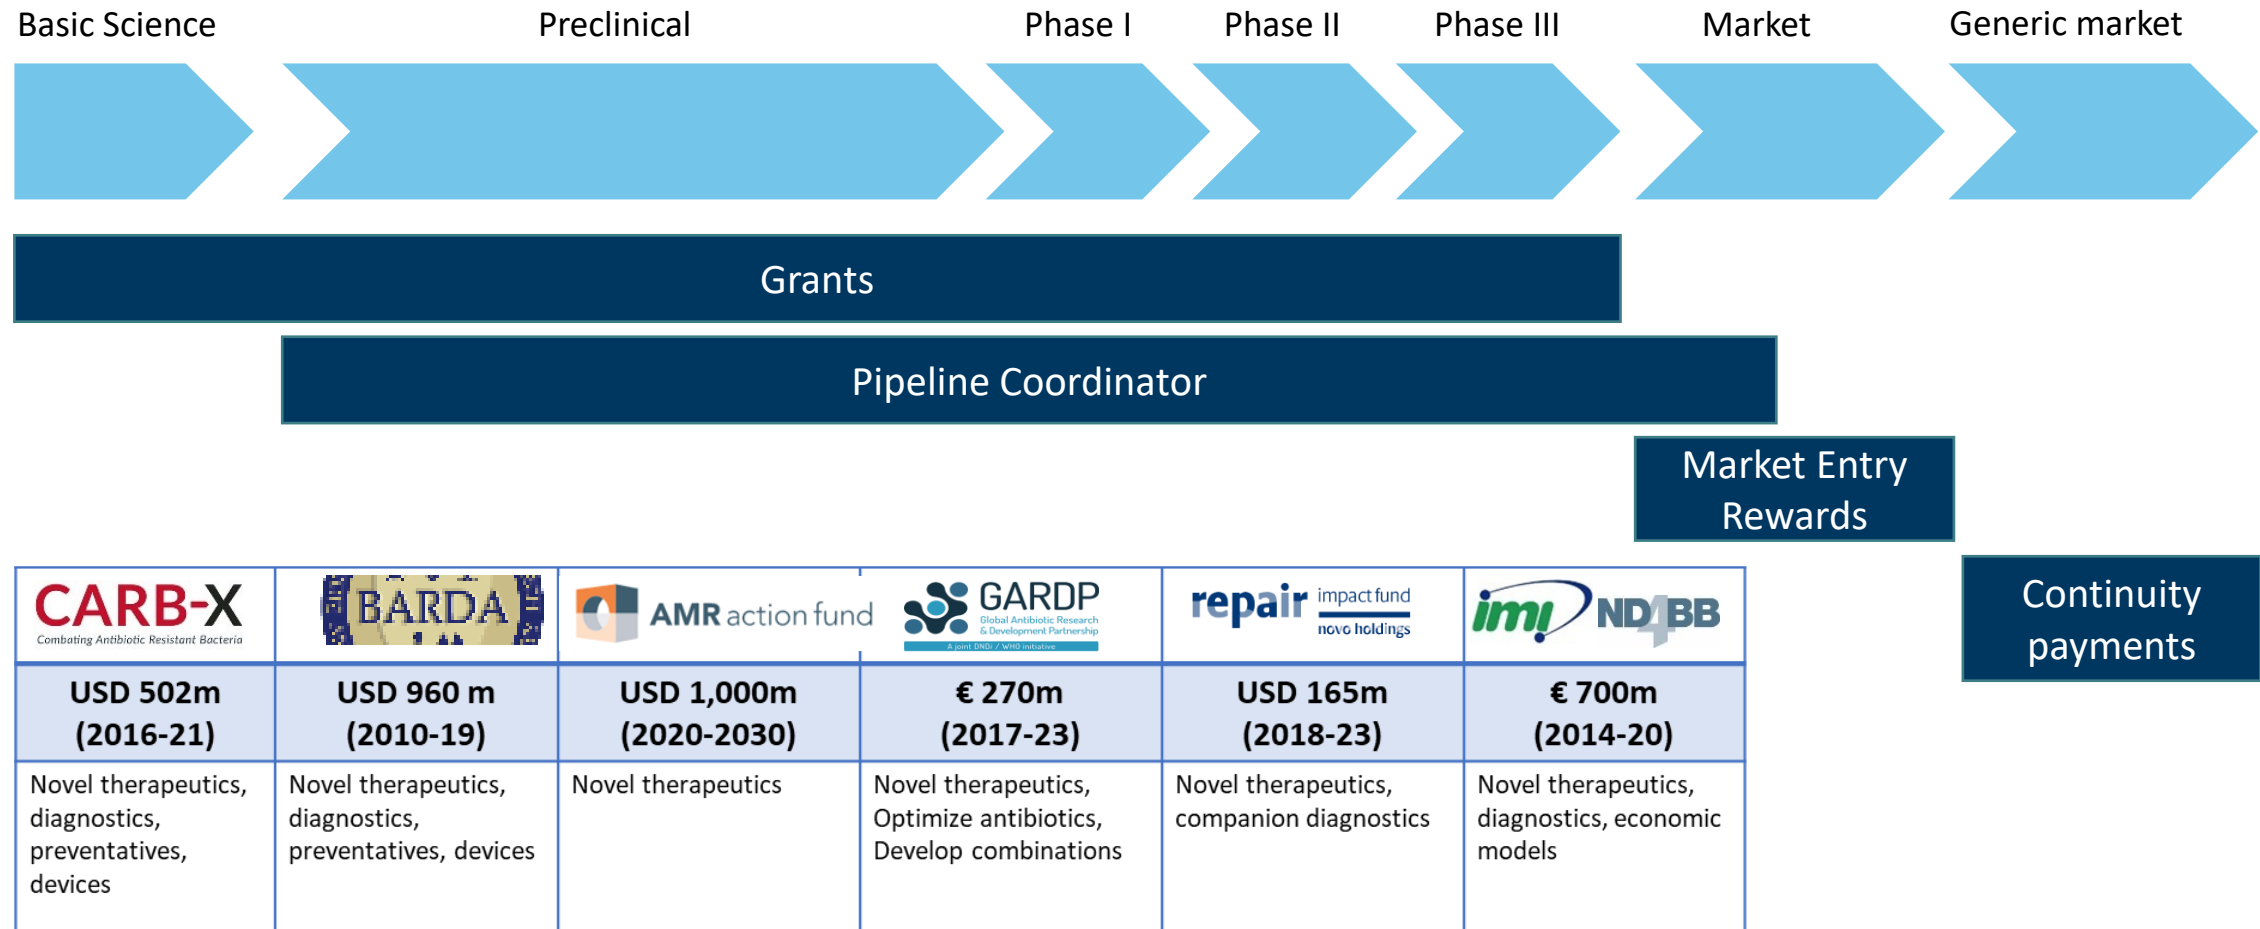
Basic Science Preclinical Phase I Phase II Phase III Market Generic market

Grants

Pipeline Coordinator

Market Entry Rewards

Continuity payments

| CARB-X Combating Antibiotic Resistant Bacteria | BARDA | AMR action fund | GARDP Global Antibiotic Research & Development Partnership A joint DNDi / WHO initiative | repair impact fund novo holdings | imi ND4BB |
|---|---|---|---|---|---|
| USD 502m (2016-21) | USD 960 m (2010-19) | USD 1,000m (2020-2030) | € 270m (2017-23) | USD 165m (2018-23) | € 700m (2014-20) |
| Novel therapeutics, diagnostics, preventatives, devices | Novel therapeutics, diagnostics, preventatives, devices | Novel therapeutics | Novel therapeutics, Optimize antibiotics, Develop combinations | Novel therapeutics, companion diagnostics | Novel therapeutics, diagnostics, economic models |